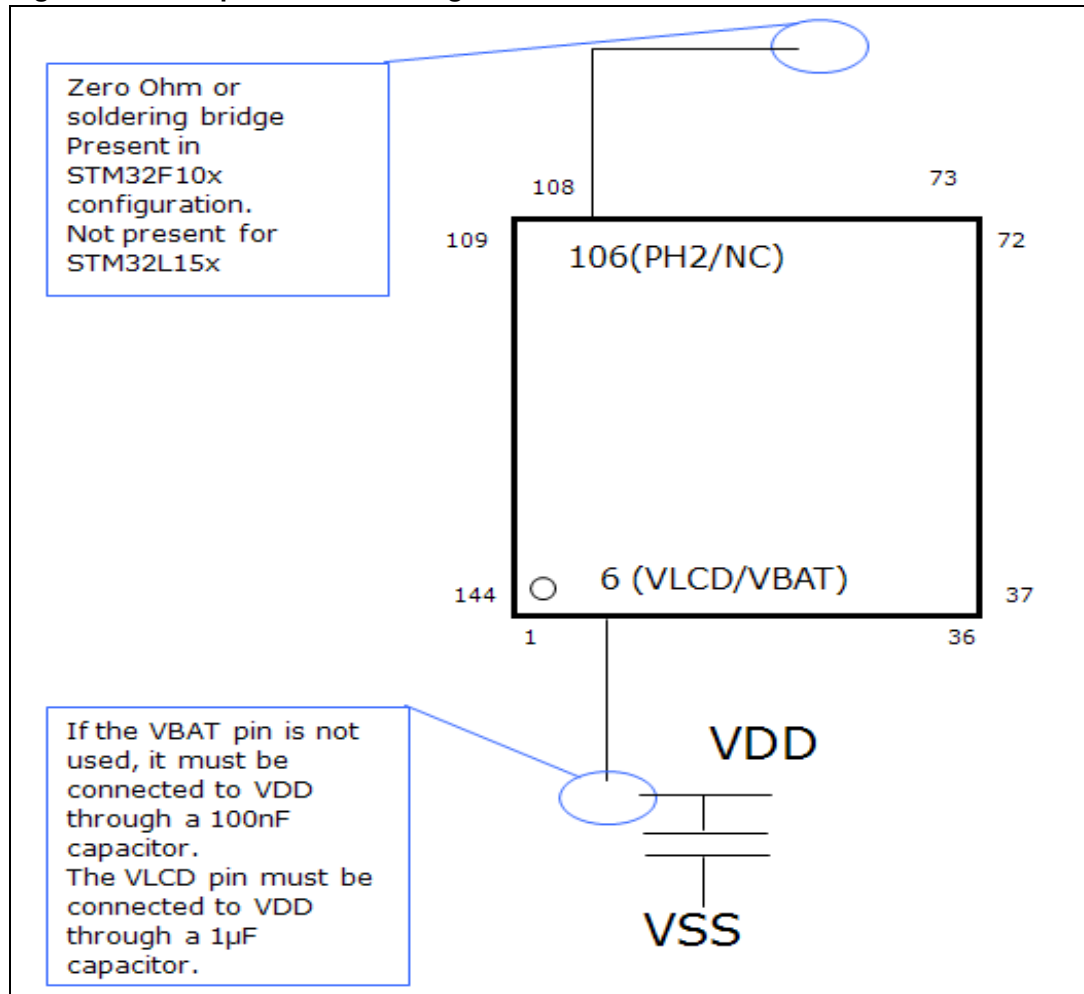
Zero Ohm or soldering bridge Present in STM32F10x configuration. Not present for STM32L15x

108

73

109

72

106(PH2/NC)

144

6 (VLCD/VBAT)

37

1

36

If the VBAT pin is not used, it must be connected to VDD through a 100nF capacitor.
The VLCD pin must be connected to VDD through a 1µF capacitor.

VDD

VSS